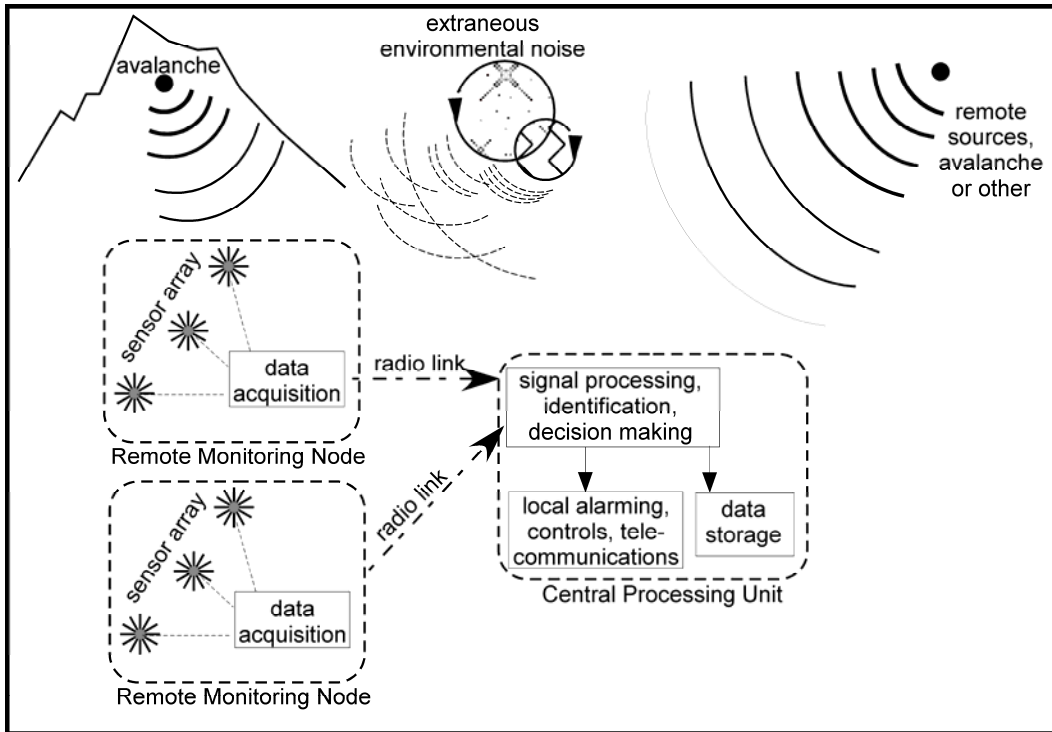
avalanche

extraneous environmental noise

remote sources, avalanche or other

sensor array

data acquisition

Remote Monitoring Node

radio link

signal processing, identification, decision making

radio link

local alarming, controls, telecommunications

data storage

Central Processing Unit

sensor array

data acquisition

Remote Monitoring Node